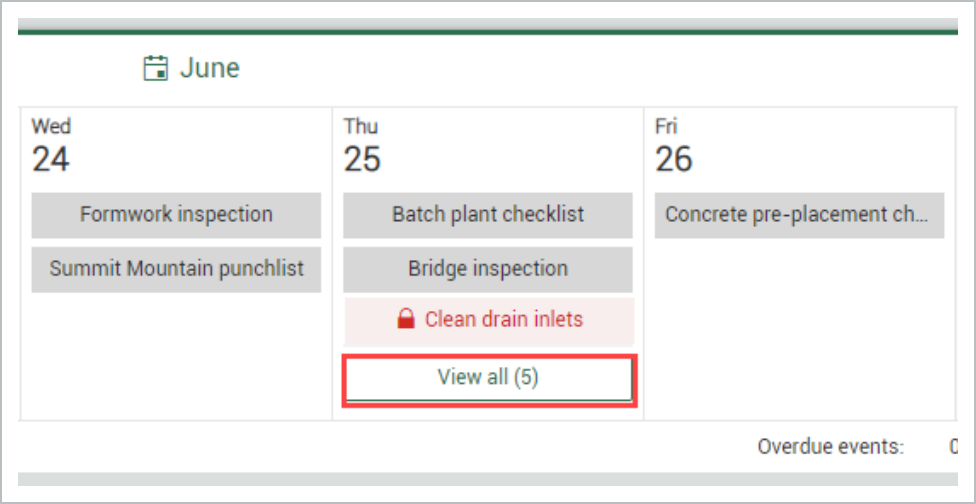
June

| Wed 24 | Thu 25 | Fri 26 |
|---|---|---|
| Formwork inspection | Batch plant checklist | Concrete pre-placement ch... |
| Summit Mountain punchlist | Bridge inspection | |
| | Clean drain inlets | |
| | View all (5) | |

Overdue events: 0